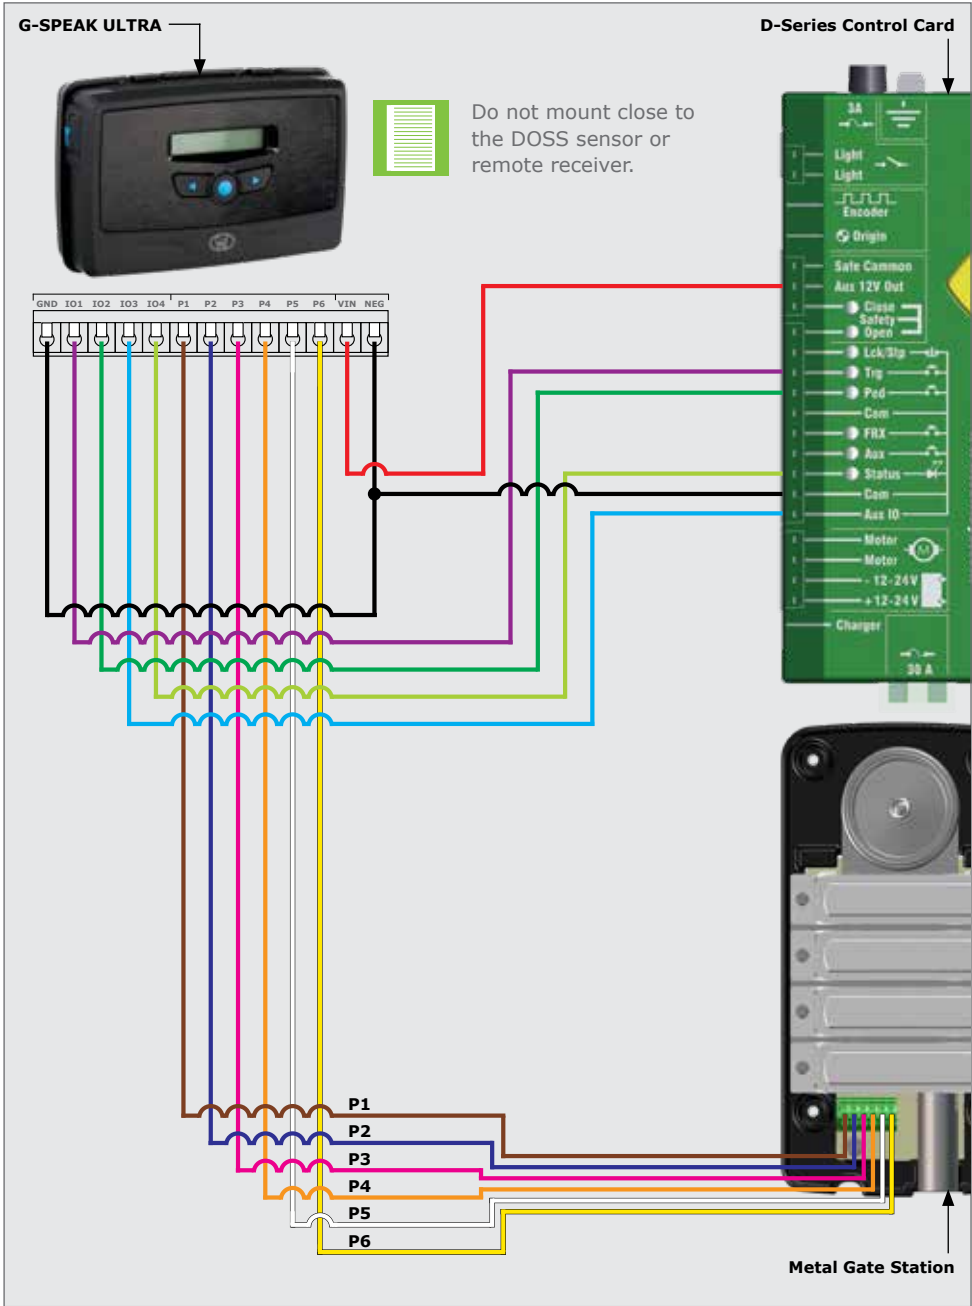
G-SPEAK ULTRA

D-Series Control Card

Do not mount close to the DOSS sensor or remote receiver.

| GND | IO1 | IO2 | IO3 | IO4 | P1 | P2 | P3 | P4 | P5 | P6 | VIN | NEG |
|---|---|---|---|---|---|---|---|---|---|---|---|---|

3A
Light
Light
Encoder
Origin
Safe Common
Aux 12V Out
Close
Safety
Open
Lck/Stp
Trg
Ped
Com
FRX
Aux
Status
Com
Aux IO
Motor
Motor
-12-24V
+12-24V
Charger
30 A

P1
P2
P3
P4
P5
P6

Metal Gate Station